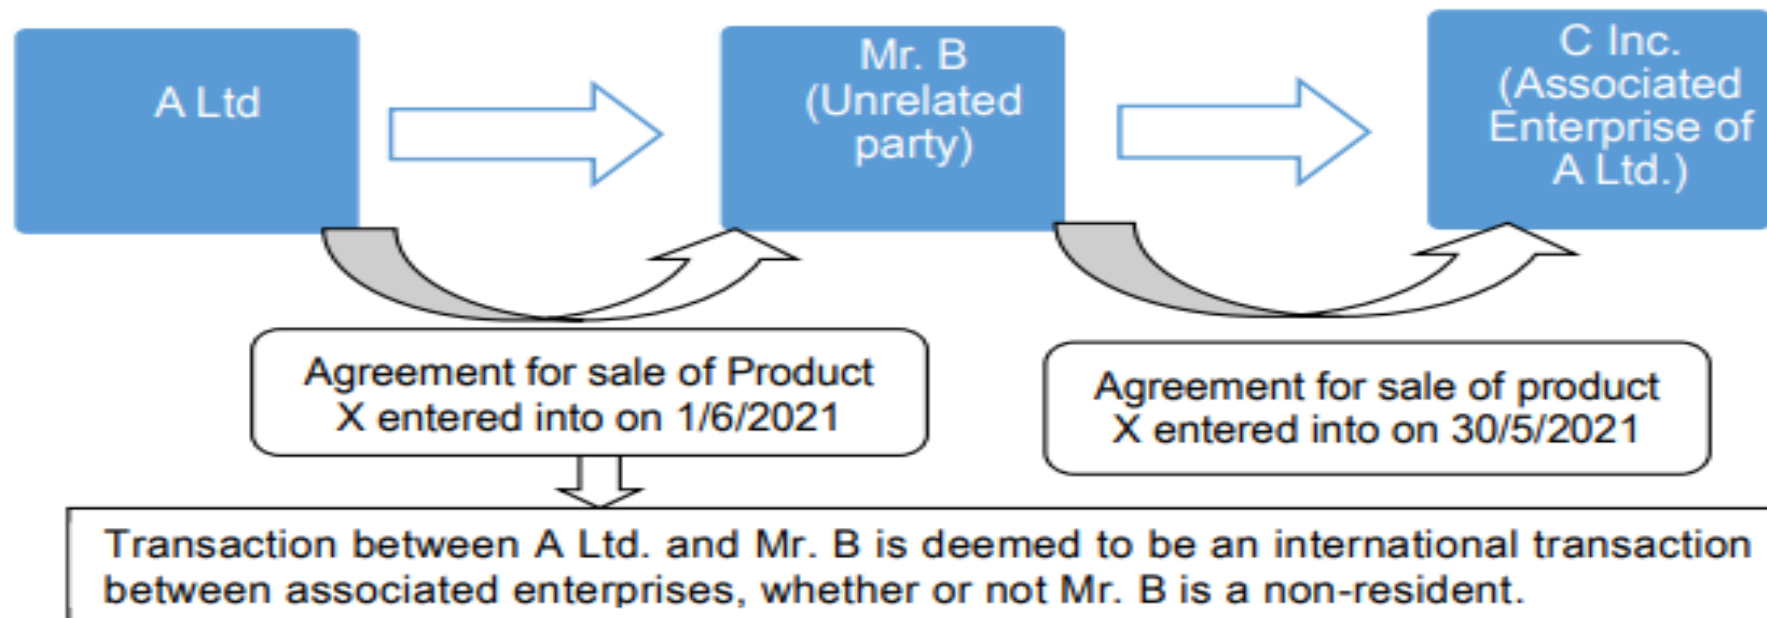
A Ltd

Mr. B (Unrelated party)

C Inc. (Associated Enterprise of A Ltd.)

Agreement for sale of Product X entered into on 1/6/2021

Agreement for sale of product X entered into on 30/5/2021

Transaction between A Ltd. and Mr. B is deemed to be an international transaction between associated enterprises, whether or not Mr. B is a non-resident.